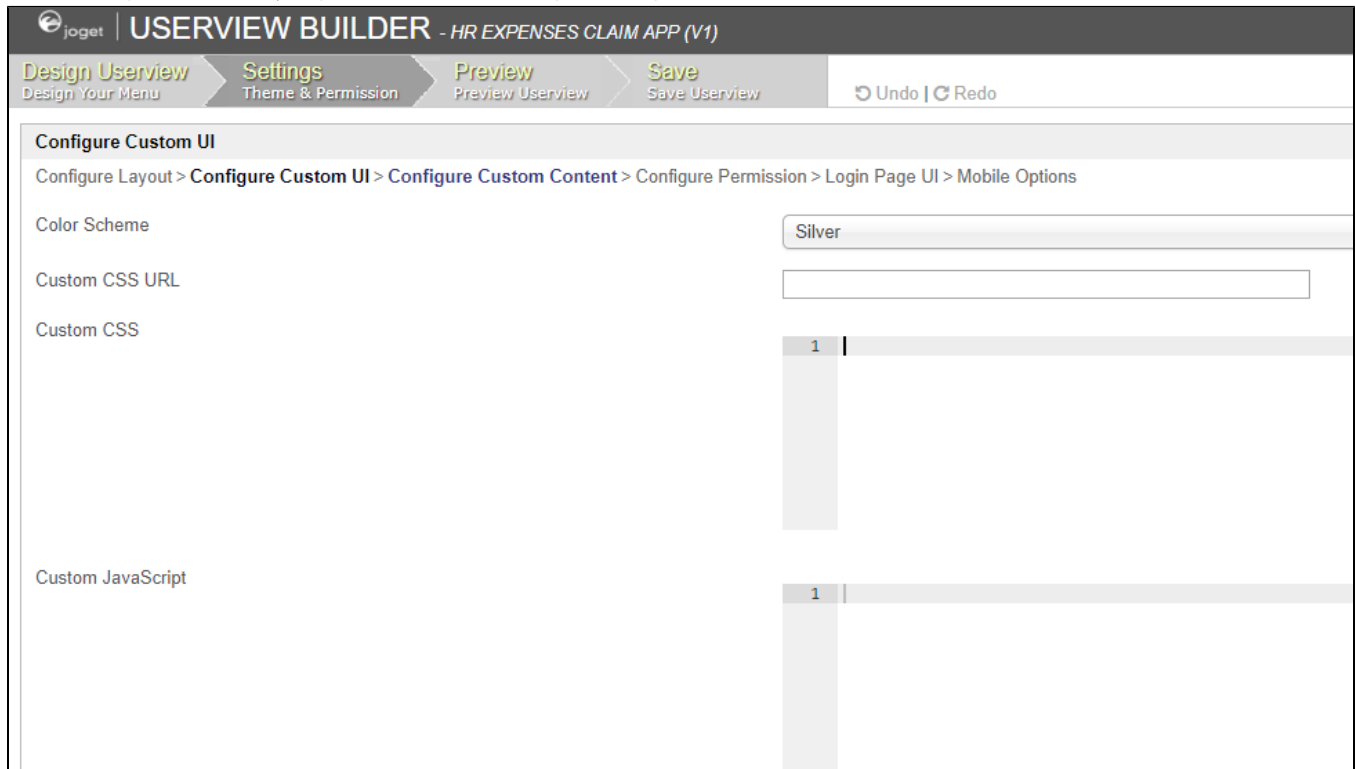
joget | USERVIEW BUILDER - HR EXPENSES CLAIM APP (V1)

Design Userview
Design Your Menu

Settings
Theme & Permission

Preview
Preview Userview

Save
Save Userview

Undo | Redo

Configure Custom UI

Configure Layout > Configure Custom UI > Configure Custom Content > Configure Permission > Login Page UI > Mobile Options

Color Scheme

Silver

Custom CSS URL

Custom CSS

1

Custom JavaScript

1